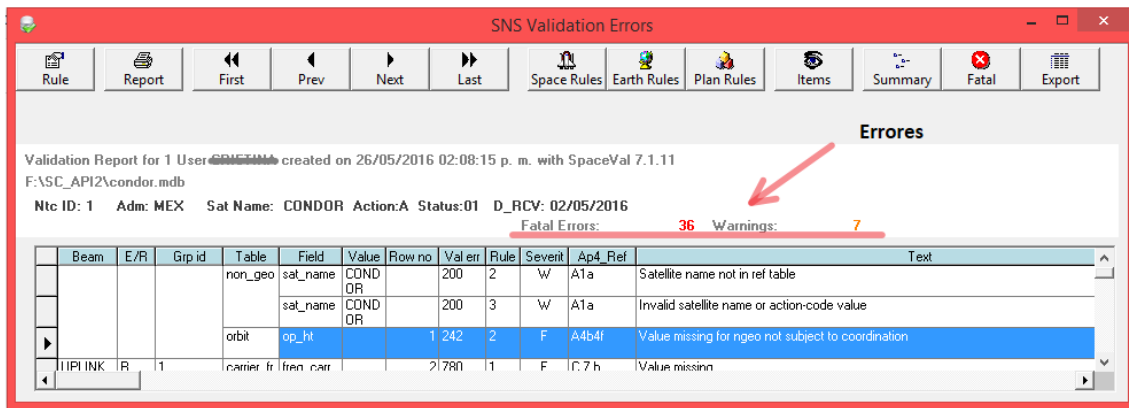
SNS Validation Errors

Rule | Report | First | Prev | Next | Last | Space Rules | Earth Rules | Plan Rules | Items | Summary | Fatal | Export

Errores

Validation Report for 1 User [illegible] created on 26/05/2016 02:08:15 p. m. with SpaceVal 7.1.11
F:\SC_API2\condor.mdb

Ntc ID: 1 Adm: MEX Sat Name: CONDOR Action:A Status:01 D_RCV: 02/05/2016

Fatal Errors: 36 Warnings: 7

| Beam | E/R | Grp id | Table | Field | Value | Row no | Val err | Rule | Severit | Ap4_Ref | Text |
|---|---|---|---|---|---|---|---|---|---|---|---|
| | | | non_geo | sat_name | CONDOR | | 200 | 2 | W | A1a | Satellite name not in ref table |
| | | | | sat_name | CONDOR | | 200 | 3 | W | A1a | Invalid satellite name or action-code value |
| | | | orbit | op_ht | | 1 | 242 | 2 | F | A4b4f | Value missing for ngeo not subject to coordination |
| UPLINK | R | 1 | carrier_fr | freq_carr | | 2 | 780 | 1 | F | C.7.b | Value missing |